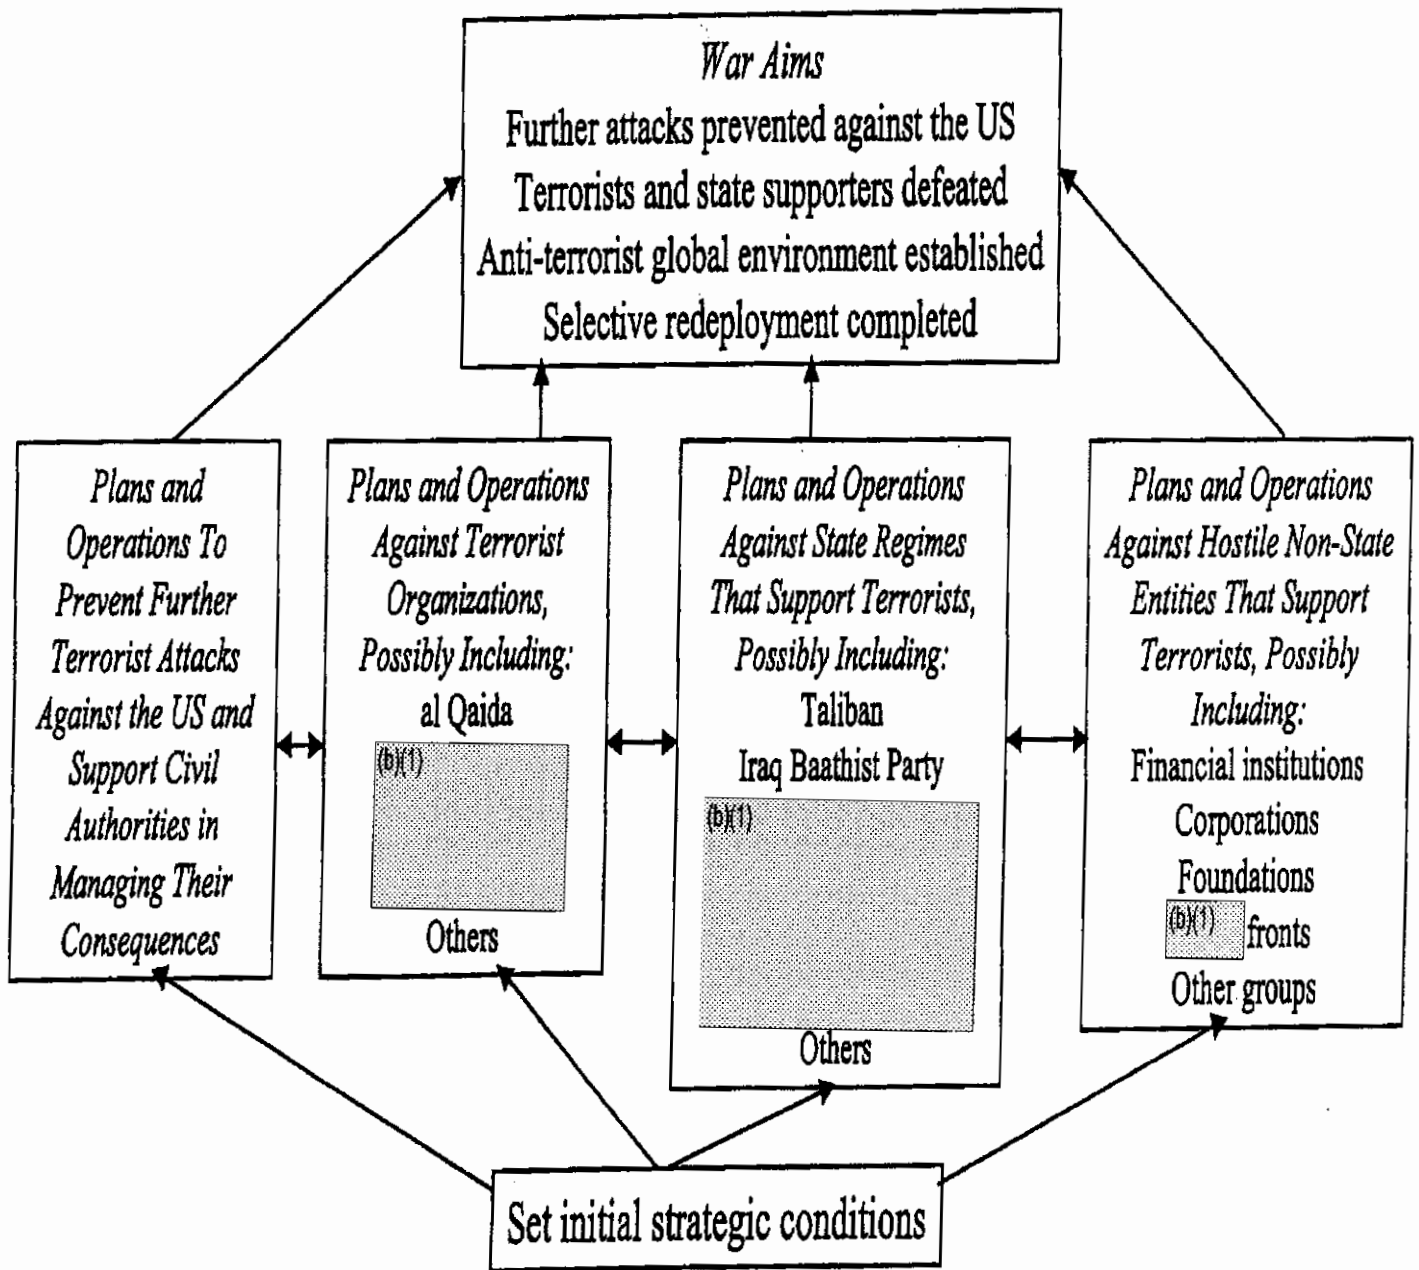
War Aims
Further attacks prevented against the US
Terrorists and state supporters defeated
Anti-terrorist global environment established
Selective redeployment completed

Plans and Operations To Prevent Further Terrorist Attacks Against the US and Support Civil Authorities in Managing Their Consequences

Plans and Operations Against Terrorist Organizations, Possibly Including:
al Qaida
(b)(1)
Others

Plans and Operations Against State Regimes That Support Terrorists, Possibly Including:
Taliban
Iraq Baathist Party
(b)(1)
Others

Plans and Operations Against Hostile Non-State Entities That Support Terrorists, Possibly Including:
Financial institutions
Corporations
Foundations
(b)(1) fronts
Other groups

Set initial strategic conditions